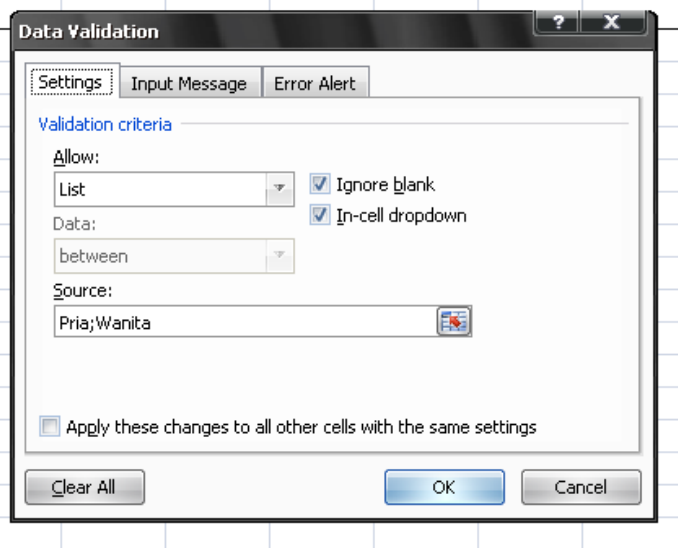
Data Validation

?

X

Settings

Input Message

Error Alert

Validation criteria

Allow:

List

Ignore blank

In-cell dropdown

Data:

between

Source:

Pria;Wanita

Apply these changes to all other cells with the same settings

Clear All

OK

Cancel